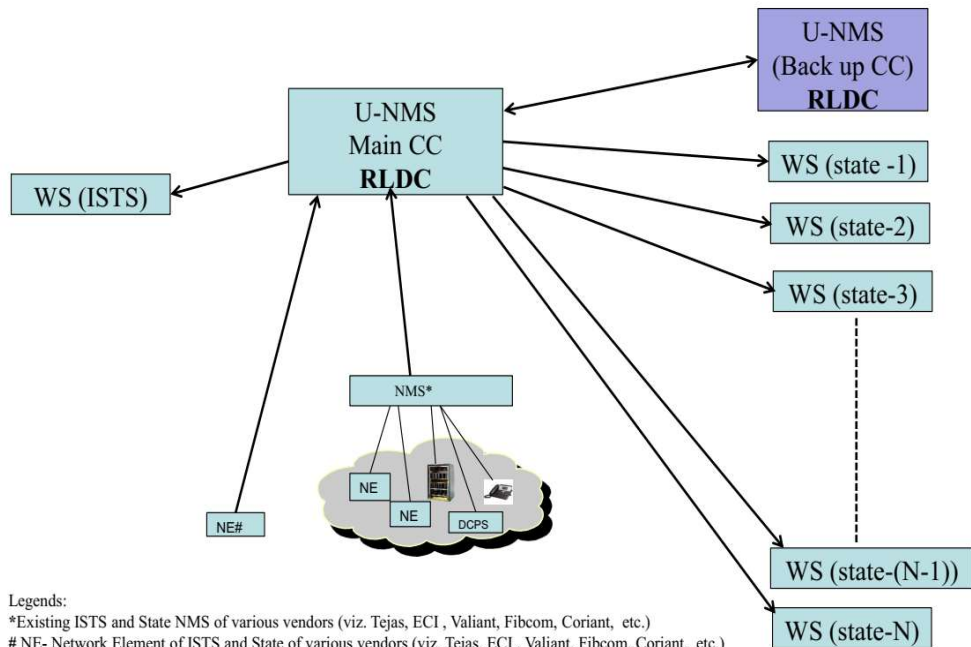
U-NMS
(Back up CC)
**RLDC**

U-NMS
Main CC
**RLDC**

WS (ISTS)

WS (state -1)

WS (state-2)

WS (state-3)

NMS*

NE

NE

DCPS

NE#

WS (state-(N-1))

WS (state-N)

Legends:
*Existing ISTS and State NMS of various vendors (viz. Tejas, ECI , Valiant, Fibcom, Coriant, etc.)
# NE- Network Element of ISTS and State of various vendors (viz. Tejas, ECI , Valiant, Fibcom, Coriant, etc.)